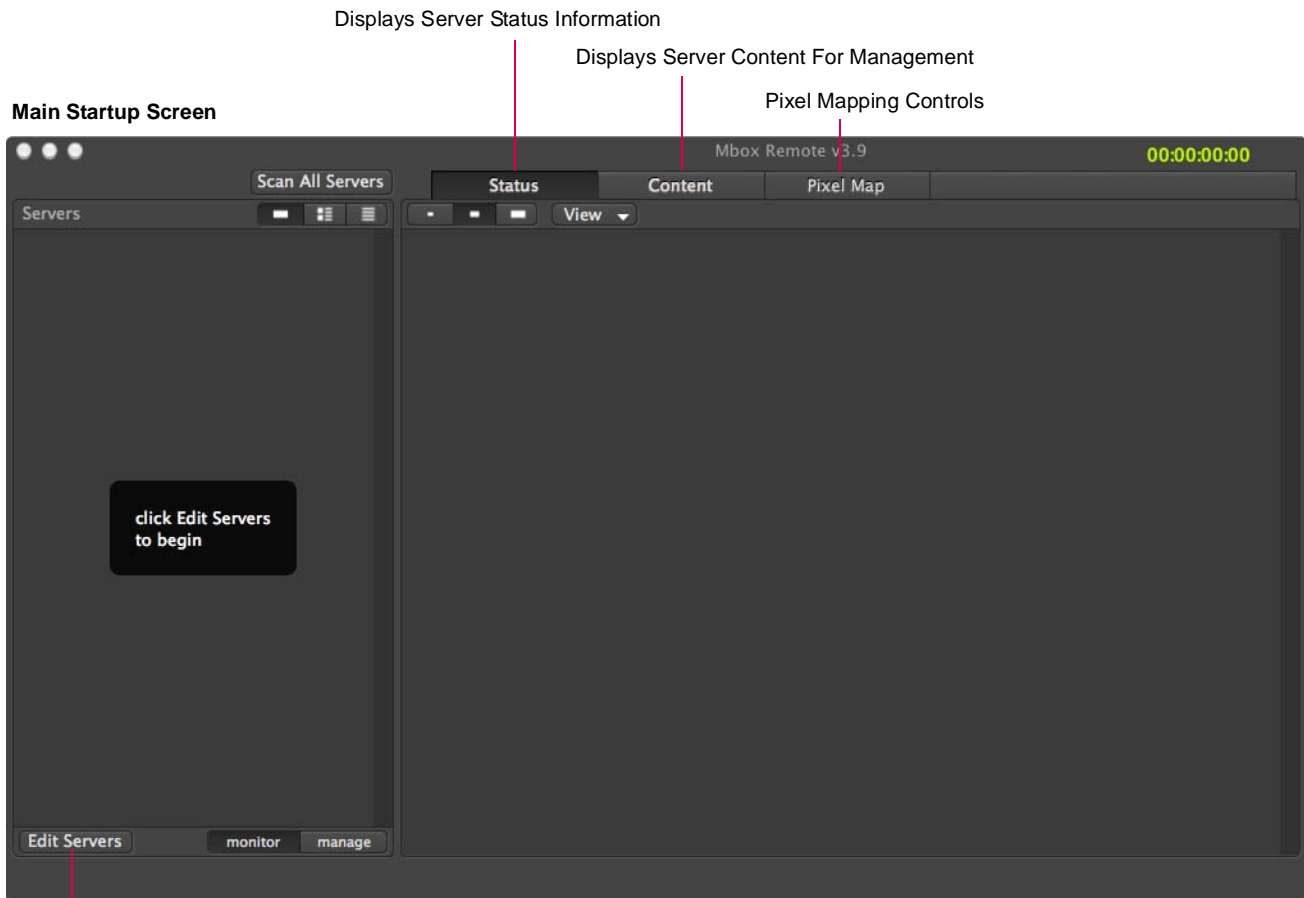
Displays Server Status Information

Displays Server Content For Management

Pixel Mapping Controls

Main Startup Screen

Mbox Remote v3.9

00:00:00:00

Scan All Servers

Status

Content

Pixel Map

Servers

View

click Edit Servers to begin

Edit Servers

monitor

manage